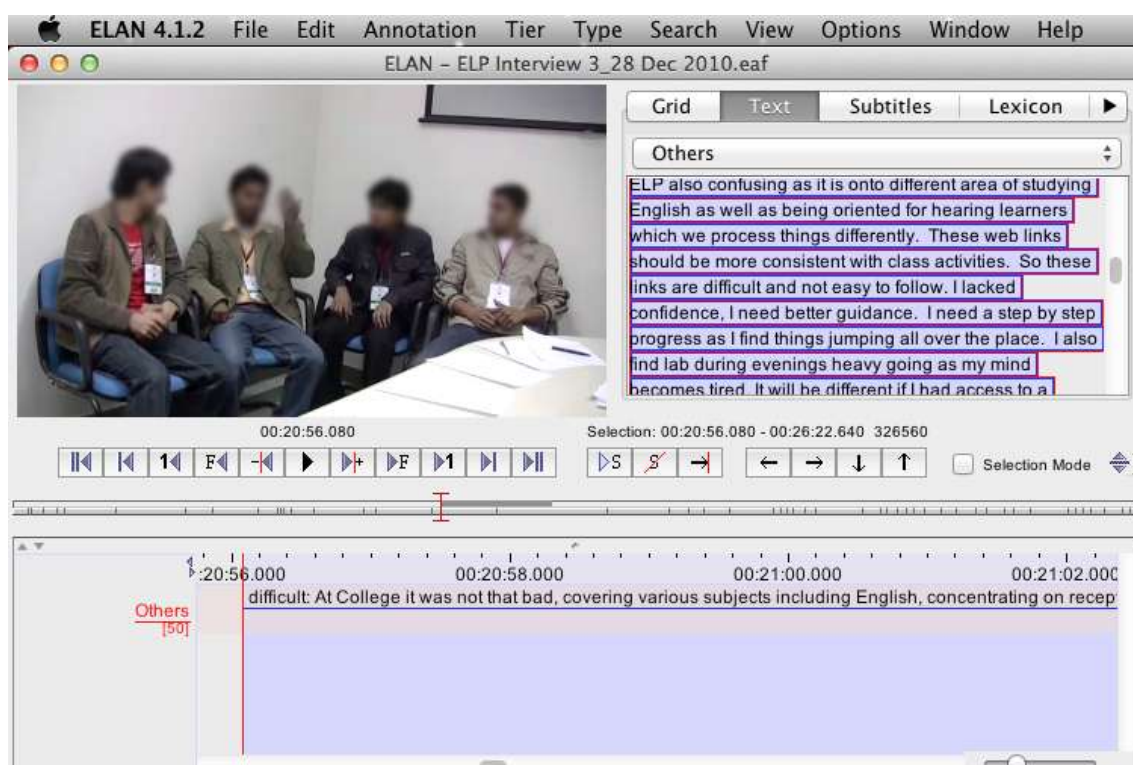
ELAN 4.1.2 File Edit Annotation Tier Type Search View Options Window Help

ELAN - ELP Interview 3_28 Dec 2010.eaf

Grid Text Subtitles Lexicon

Others

ELP also confusing as it is onto different area of studying English as well as being oriented for hearing learners which we process things differently. These web links should be more consistent with class activities. So these links are difficult and not easy to follow. I lacked confidence, I need better guidance. I need a step by step progress as I find things jumping all over the place. I also find lab during evenings heavy going as my mind becomes tired. It will be different if I had access to a

00:20:56.080

Selection: 00:20:56.080 - 00:26:22.640 326560

Selection Mode

:20:56.000 00:20:58.000 00:21:00.000 00:21:02.000

difficult: At College it was not that bad, covering various subjects including English, concentrating on recep

Others
[50]